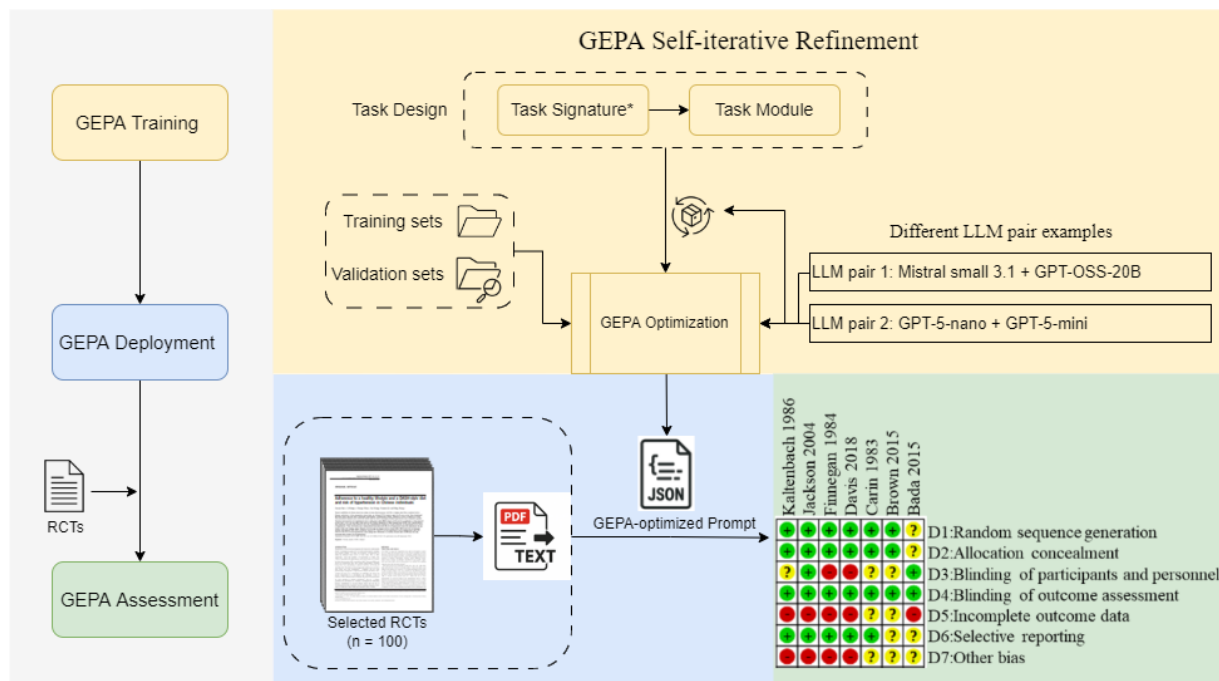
GEPA Training

GEPA Deployment

RCTs

GEPA Assessment

GEPA Self-iterative Refinement

Task Design

Task Signature*

Task Module

Training sets

Validation sets

Different LLM pair examples

LLM pair 1: Mistral small 3.1 + GPT-OSS-20B

GEPA Optimization

LLM pair 2: GPT-5-nano + GPT-5-mini

Selected RCTs
(n = 100)

PDF

TEXT

JSON

GEPA-optimized Prompt

Kaltenbach 1986
Jackson 2004
Finnegan 1984
Davis 2018
Carin 1983
Brown 2015
Bada 2015

| | | | | | | | |
|---|---|---|---|---|---|---|---|
| + | + | + | + | + | + | ? | D1:Random sequence generation |
| + | + | + | + | + | + | ? | D2:Allocation concealment |
| ? | + | - | - | ? | ? | + | D3:Blinding of participants and personnel |
| + | + | + | + | + | + | + | D4:Blinding of outcome assessment |
| - | - | - | - | ? | ? | - | D5:Incomplete outcome data |
| + | + | + | + | + | ? | ? | D6:Selective reporting |
| - | - | - | - | ? | ? | ? | D7:Other bias |